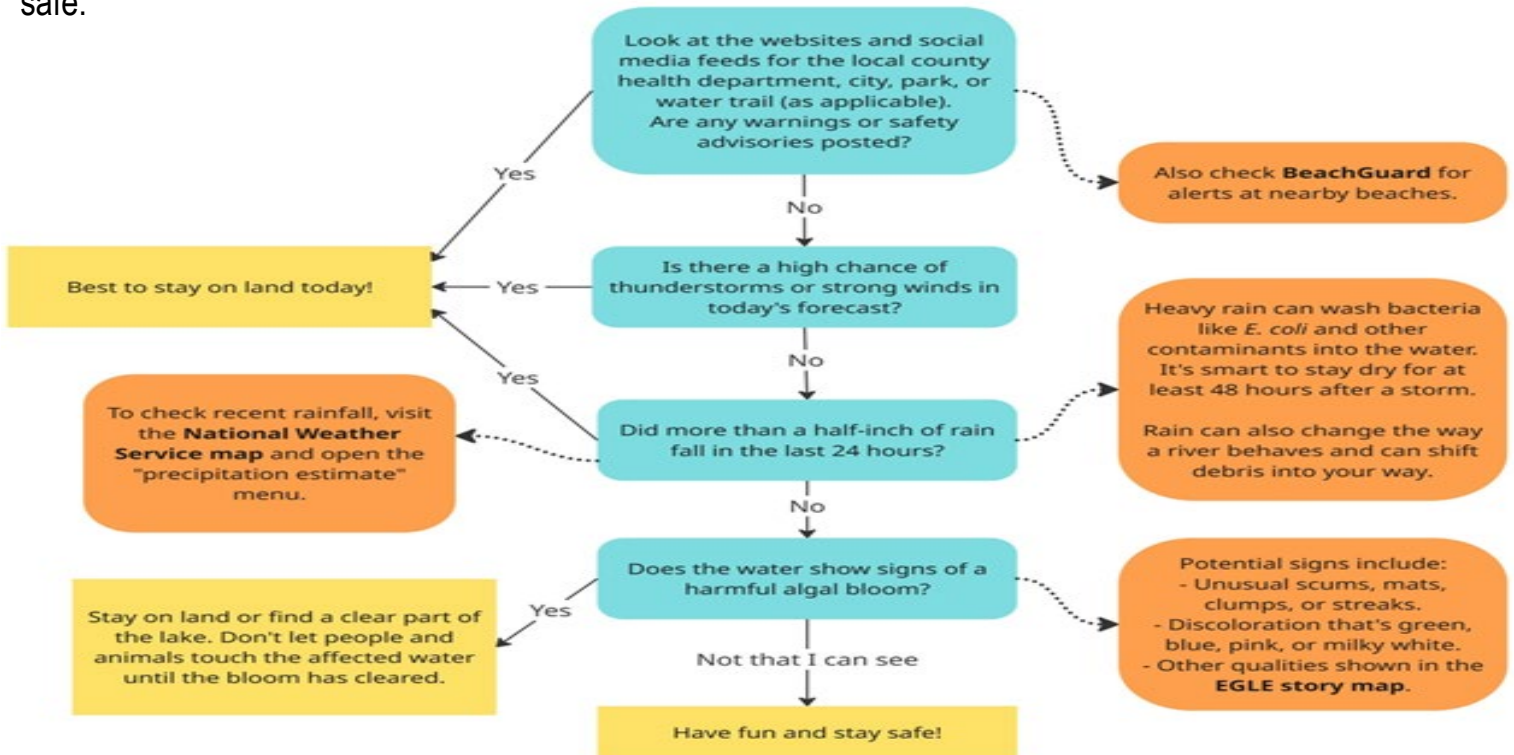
safe.

Look at the websites and social media feeds for the local county health department, city, park, or water trail (as applicable). Are any warnings or safety advisories posted?

Also check **BeachGuard** for alerts at nearby beaches.

Yes

No

Best to stay on land today!

Yes

Is there a high chance of thunderstorms or strong winds in today's forecast?

No

Yes

Heavy rain can wash bacteria like *E. coli* and other contaminants into the water. It's smart to stay dry for at least 48 hours after a storm.

Rain can also change the way a river behaves and can shift debris into your way.

To check recent rainfall, visit the **National Weather Service map** and open the "precipitation estimate" menu.

Did more than a half-inch of rain fall in the last 24 hours?

No

Does the water show signs of a harmful algal bloom?

Potential signs include:
- Unusual scums, mats, clumps, or streaks.
- Discoloration that's green, blue, pink, or milky white.
- Other qualities shown in the **EGLE story map**.

Yes

Stay on land or find a clear part of the lake. Don't let people and animals touch the affected water until the bloom has cleared.

Not that I can see

Have fun and stay safe!